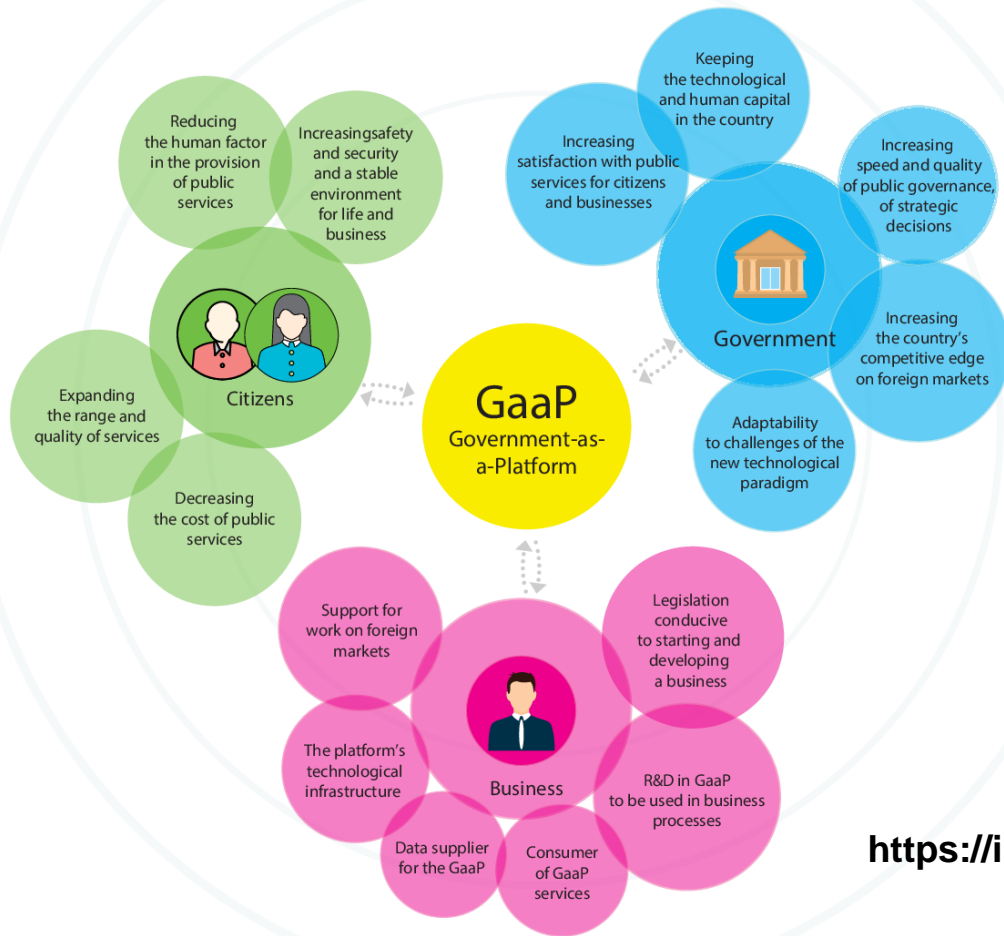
Reducing the human factor in the provision of public services

Increasingsafety and security and a stable environment for life and business

Citizens

Expanding the range and quality of services

Decreasing the cost of public services

Keeping the technological and human capital in the country

Increasing satisfaction with public services for citizens and businesses

Increasing speed and quality of public governance, of strategic decisions

Government

Increasing the country's competitive edge on foreign markets

Adaptability to challenges of the new technological paradigm

GaaP
Government-as-a-Platform

Support for work on foreign markets

Legislation conducive to starting and developing a business

The platform's technological infrastructure

Business

R&D in GaaP to be used in business processes

Data supplier for the GaaP

Consumer of GaaP services

https://i